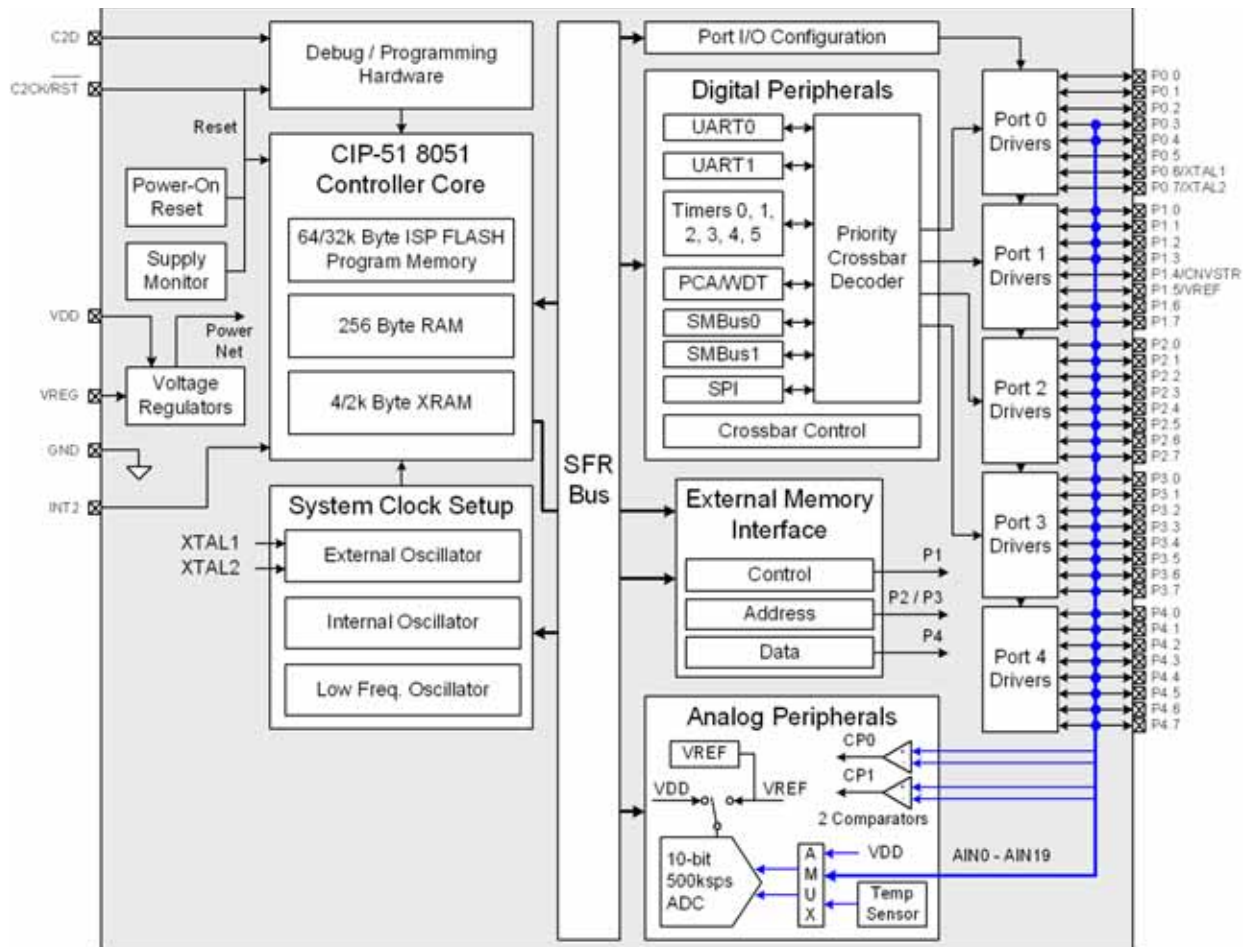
C2D

$C2CK/\overline{RST}$

Reset

Power-On Reset

Supply Monitor

VDD

Power Net

VREG

Voltage Regulators

GND

INT2

Debug / Programming Hardware

CIP-51 8051 Controller Core

64/32k Byte ISP FLASH Program Memory

256 Byte RAM

4/2k Byte XRAM

System Clock Setup

XTAL1

XTAL2

External Oscillator

Internal Oscillator

Low Freq. Oscillator

SFR Bus

Port I/O Configuration

Digital Peripherals

UART0

UART1

Timers 0, 1, 2, 3, 4, 5

PCA/WDT

SMBus0

SMBus1

SPI

Priority Crossbar Decoder

Crossbar Control

External Memory Interface

Control

Address

Data

P1

P2 / P3

P4

Analog Peripherals

VREF

CP0

CP1

VDD

VREF

2 Comparators

10-bit 500ksps ADC

A M U X

VDD

Temp Sensor

AIN0 - AIN19

Port 0 Drivers

Port 1 Drivers

Port 2 Drivers

Port 3 Drivers

Port 4 Drivers

P0.0
P0.1
P0.2
P0.3
P0.4
P0.5
P0.6/XTAL1
P0.7/XTAL2
P1.0
P1.1
P1.2
P1.3
P1.4/CNVSTR
P1.5/VREF
P1.6
P1.7
P2.0
P2.1
P2.2
P2.3
P2.4
P2.5
P2.6
P2.7
P3.0
P3.1
P3.2
P3.3
P3.4
P3.5
P3.6
P3.7
P4.0
P4.1
P4.2
P4.3
P4.4
P4.5
P4.6
P4.7